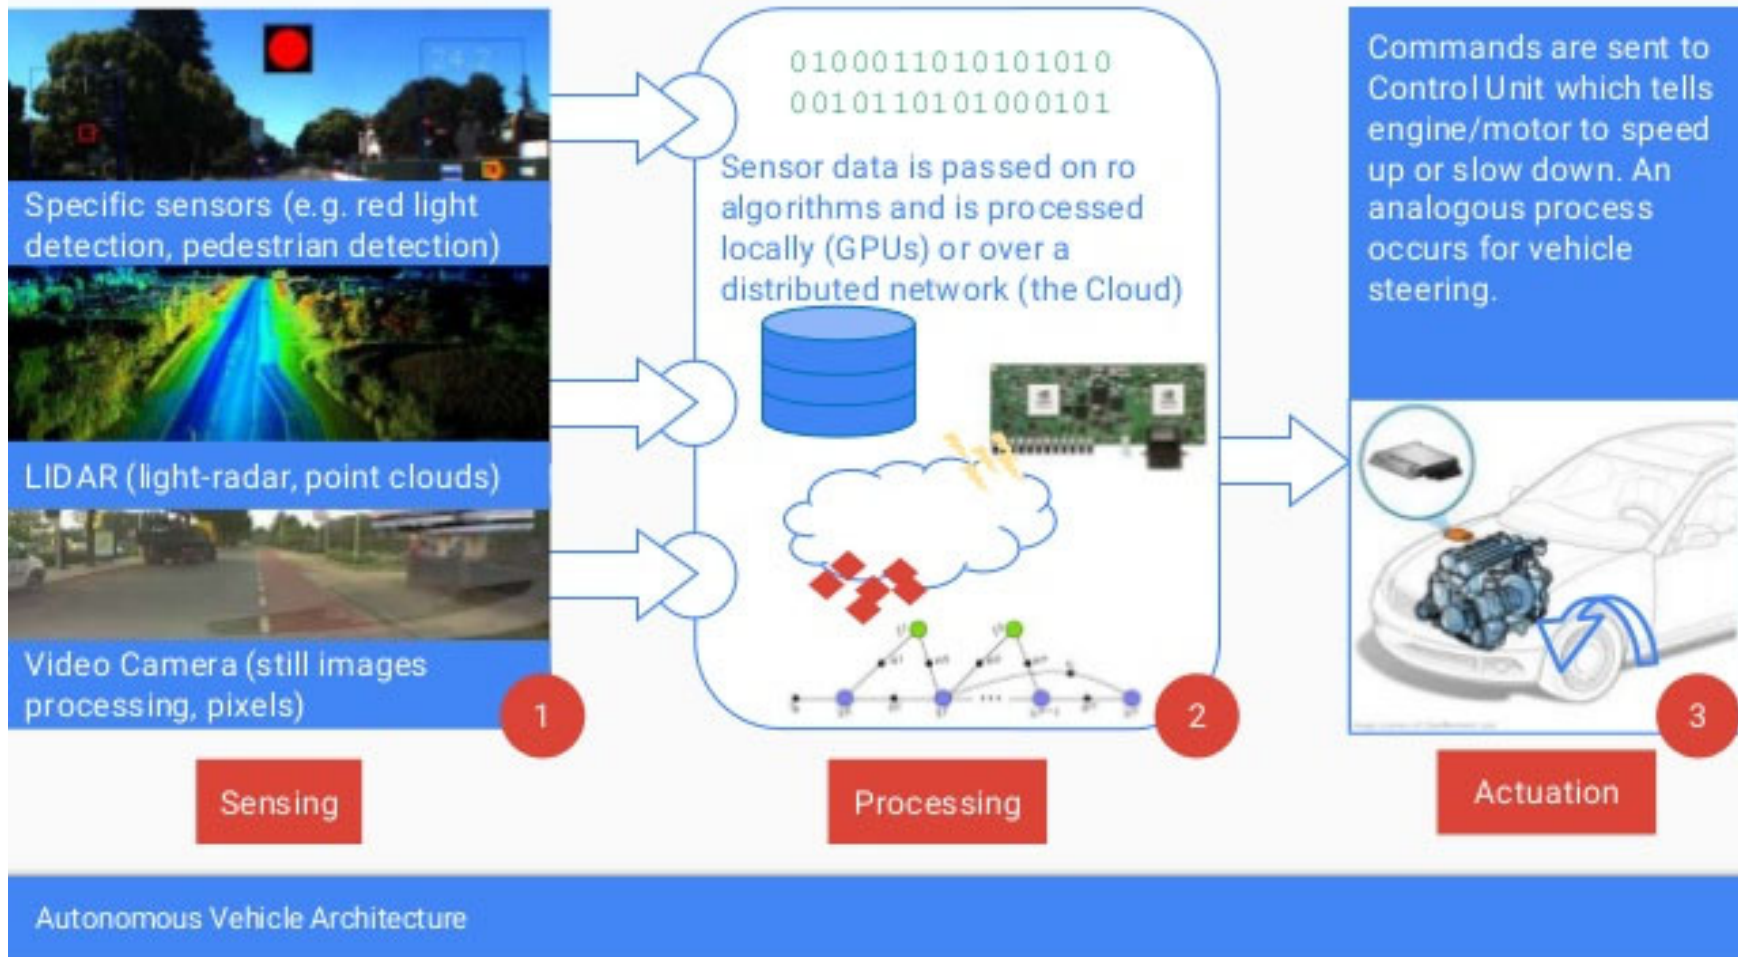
Specific sensors (e.g. red light detection, pedestrian detection)

LIDAR (light-radar, point clouds)

Video Camera (still images processing, pixels)

1

Sensing

0100011010101010
0010110101000101

Sensor data is passed on ro algorithms and is processed locally (GPUs) or over a distributed network (the Cloud)

2

Processing

Commands are sent to Control Unit which tells engine/motor to speed up or slow down. An analogous process occurs for vehicle steering.

3

Actuation

Autonomous Vehicle Architecture